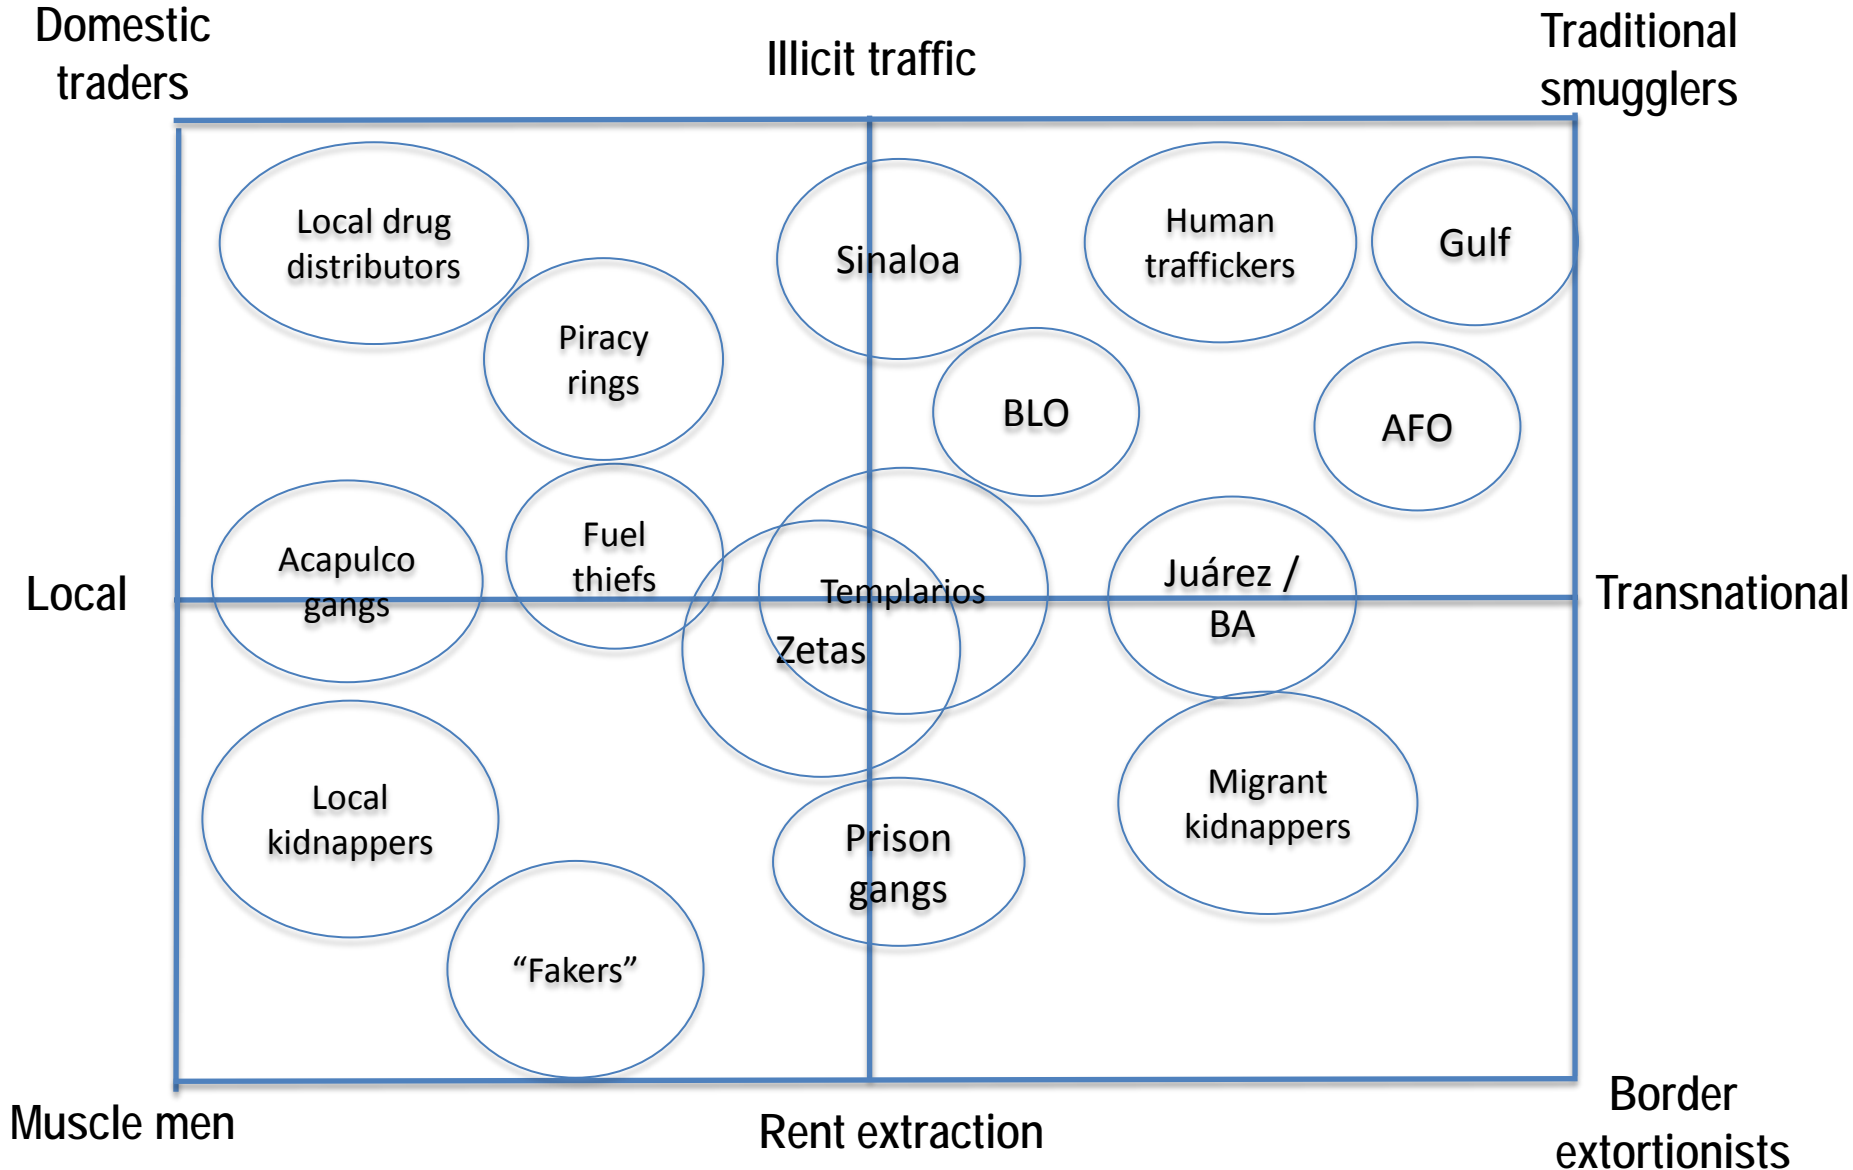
Domestic traders

Illicit traffic

Traditional smugglers

Local drug distributors

Sinaloa

Human traffickers

Gulf

Piracy rings

BLO

AFO

Acapulco gangs

Fuel thiefs

Templarios

Juárez / BA

Local

Transnational

Zetas

Local kidnappers

Prison gangs

Migrant kidnappers

"Fakers"

Muscle men

Rent extraction

Border extortionists